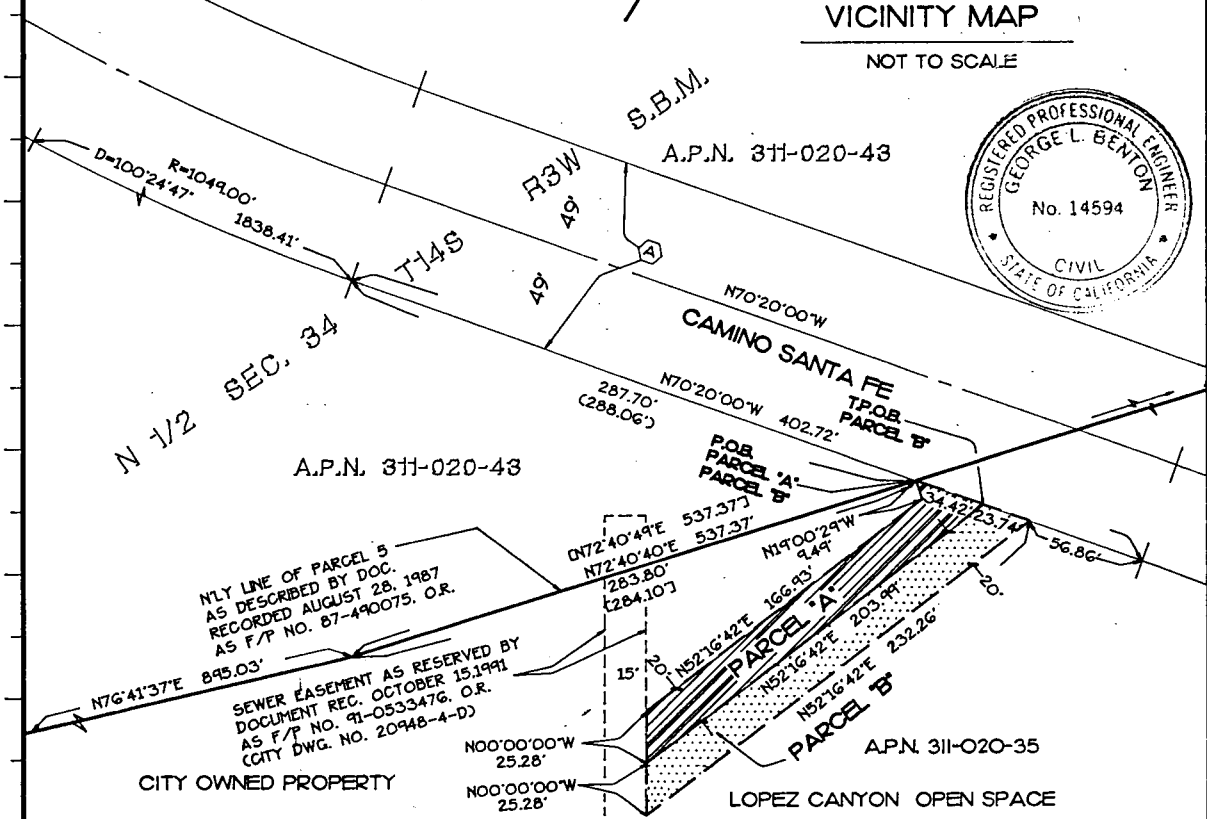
VICINITY MAP

NOT TO SCALE

REGISTERED PROFESSIONAL ENGINEER
GEORGE L. BENTON
No. 14594
CIVIL
STATE OF CALIFORNIA

S.B.M.

A.P.N. 311-020-43

R3W

D=100°24'47"

R=1049.00'

1838.41'

T14S

49'

49'

A

N70°20'00"W

CAMINO SANTA FE

N 1/2 SEC. 34

287.70'
(288.06')

N70°20'00"W 402.72'

T.P.O.B.
PARCEL "B"

P.O.B.
PARCEL "A"
PARCEL "B"

A.P.N. 311-020-43

[N72°40'49"E 537.37']
N72°40'40"E 537.37'

34.42'

23.74'

56.86'

N19°00'29"W
9.49'

283.80'
[284.10']

N'LY LINE OF PARCEL 5
AS DESCRIBED BY DOC.
RECORDED AUGUST 28, 1987
AS F/P NO. 87-490075, O.R.

N52°16'42"E 166.93'

PARCEL "A"

N52°16'42"E 203.99'

20'

N52°16'42"E 232.26'

PARCEL "B"

N76°41'37"E 895.03'

SEWER EASEMENT AS RESERVED BY
DOCUMENT REC. OCTOBER 15,1991
AS F/P NO. 91-0533476, O.R.
(CITY DWG. NO. 20948-4-D)

15'

20'

N00°00'00"W
25.28'

N00°00'00"W
25.28'

A.P.N. 311-020-35

CITY OWNED PROPERTY

LOPEZ CANYON OPEN SPACE